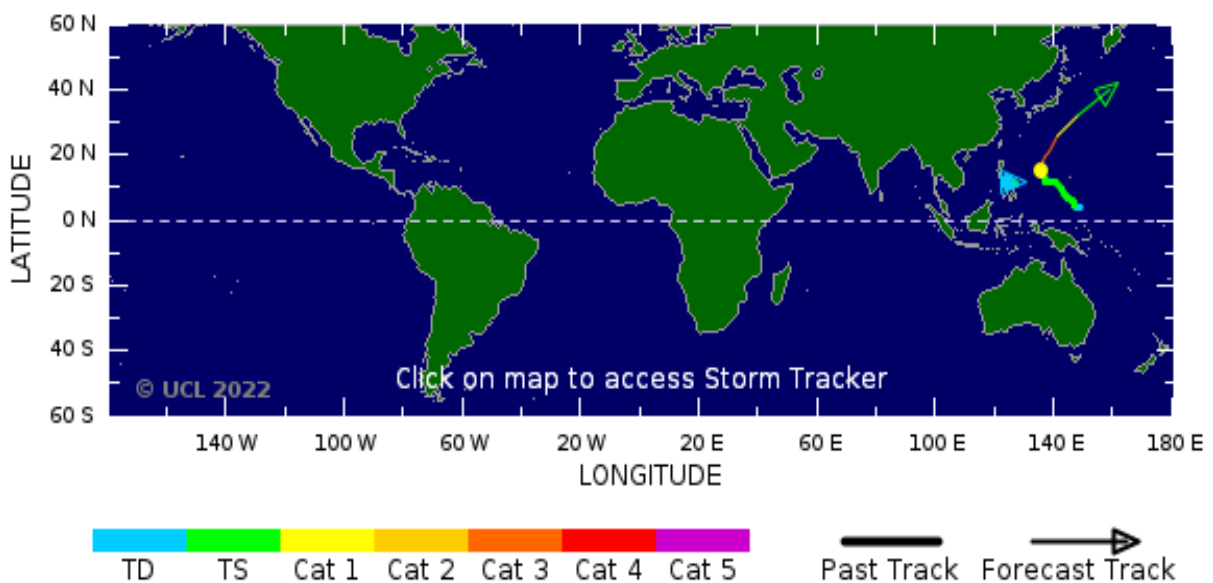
60 N
40 N
20 N
0 N
20 S
40 S
60 S

LATITUDE

© UCL 2022

Click on map to access Storm Tracker

140 W 100 W 60 W 20 W 20 E 60 E 100 E 140 E 180 E

LONGITUDE

TD TS Cat 1 Cat 2 Cat 3 Cat 4 Cat 5

Past Track Forecast Track